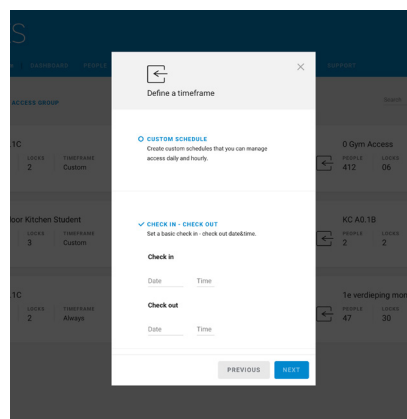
S

SALUBRIDAD PEOPLE SUPPORT

ACCESS GROUP Search

1C
LOCKS 2
TIMEFRAME Custom

loor Kitchen Student
LOCKS 3
TIMEFRAME Custom

1C
LOCKS 2
TIMEFRAME Always

0 Gym Access
PEOPLE 412
LOCKS 06

KC A0.1B
PEOPLE 2
LOCKS 2

1e verdieping mo
PEOPLE 47
LOCKS 30

Define a timeframe

×

CUSTOM SCHEDULE
Create custom schedules that you can manage access daily and hourly.

✓ CHECK IN - CHECK OUT
Set a basic check in - check out date&time.

Check in
Date Time

Check out
Date Time

PREVIOUS NEXT